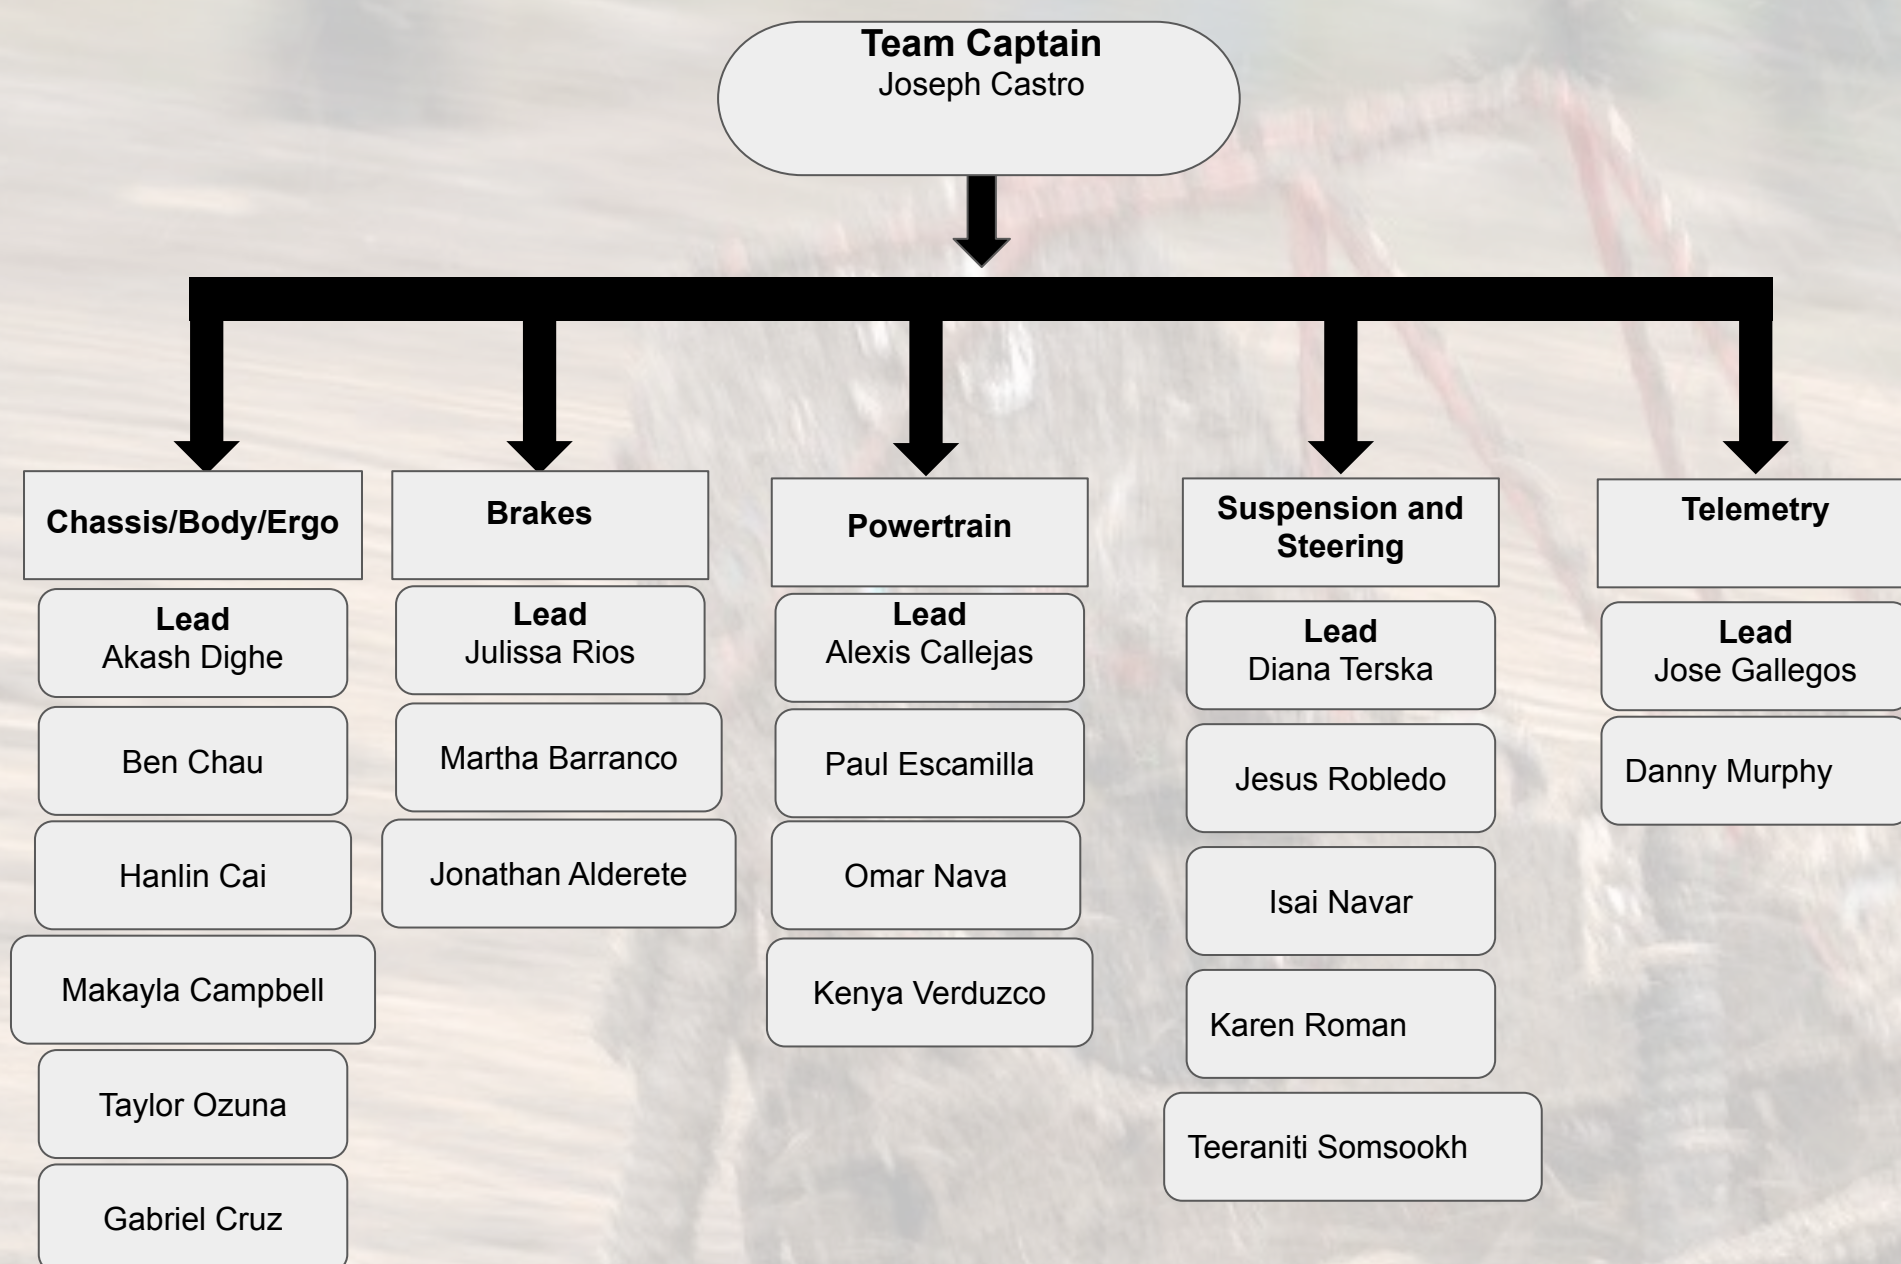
**Team Captain**
Joseph Castro

**Chassis/Body/Ergo**

**Lead**
Akash Dighe

Ben Chau

Hanlin Cai

Makayla Campbell

Taylor Ozuna

Gabriel Cruz

**Brakes**

**Lead**
Julissa Rios

Martha Barranco

Jonathan Alderete

**Powertrain**

**Lead**
Alexis Callejas

Paul Escamilla

Omar Nava

Kenya Verduzco

**Suspension and Steering**

**Lead**
Diana Terska

Jesus Robledo

Isai Navar

Karen Roman

Teeraniti Somsookh

**Telemetry**

**Lead**
Jose Gallegos

Danny Murphy